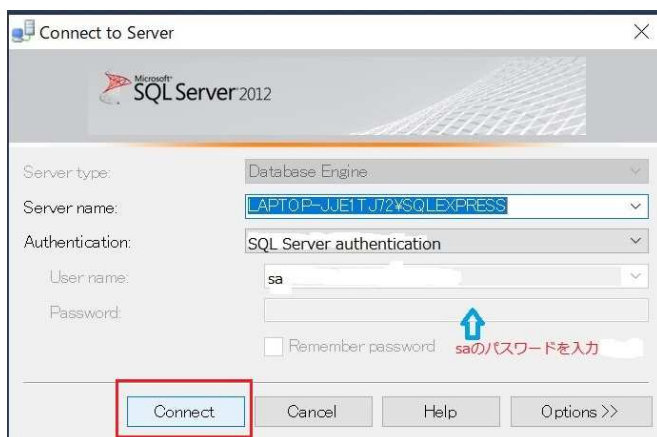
Connect to Server

Microsoft SQL Server 2012

Server type: Database Engine

Server name: LAPTOP-JJE1TJ72¥SQLEXPRESS

Authentication: SQL Server authentication

User name: sa

Password:

Remember password

saのパスワードを入力

Connect Cancel Help Options >>